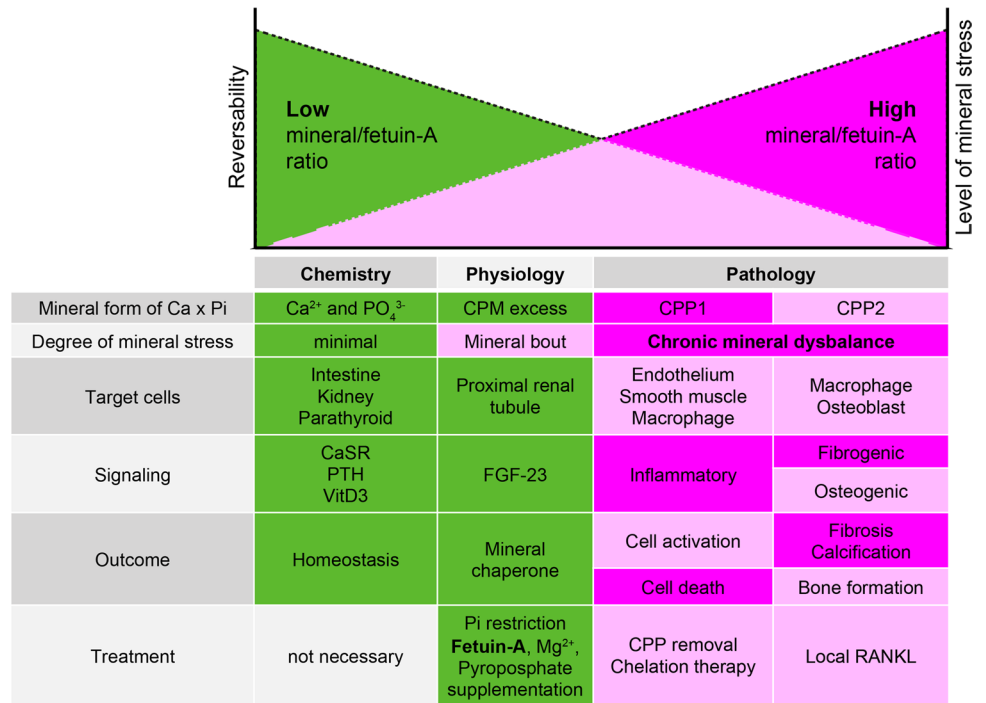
Reversability

Low mineral/fetuin-A ratio

High mineral/fetuin-A ratio

Level of mineral stress

| | Chemistry | Physiology | Pathology | |
|---|---|---|---|---|
| Mineral form of Ca x Pi | $Ca^{2+}$ and $PO_4^{3-}$ | CPM excess | CPP1 | CPP2 |
| Degree of mineral stress | minimal | Mineral bout | Chronic mineral dysbalance | |
| Target cells | Intestine Kidney Parathyroid | Proximal renal tubule | Endothelium Smooth muscle Macrophage | Macrophage Osteoblast |
| Signaling | CaSR PTH VitD3 | FGF-23 | Inflammatory | Fibrogenic / Osteogenic |
| Outcome | Homeostasis | Mineral chaperone | Cell activation / Cell death | Fibrosis Calcification / Bone formation |
| Treatment | not necessary | Pi restriction **Fetuin-A**, $Mg^{2+}$, Pyroposphate supplementation | CPP removal Chelation therapy | Local RANKL |